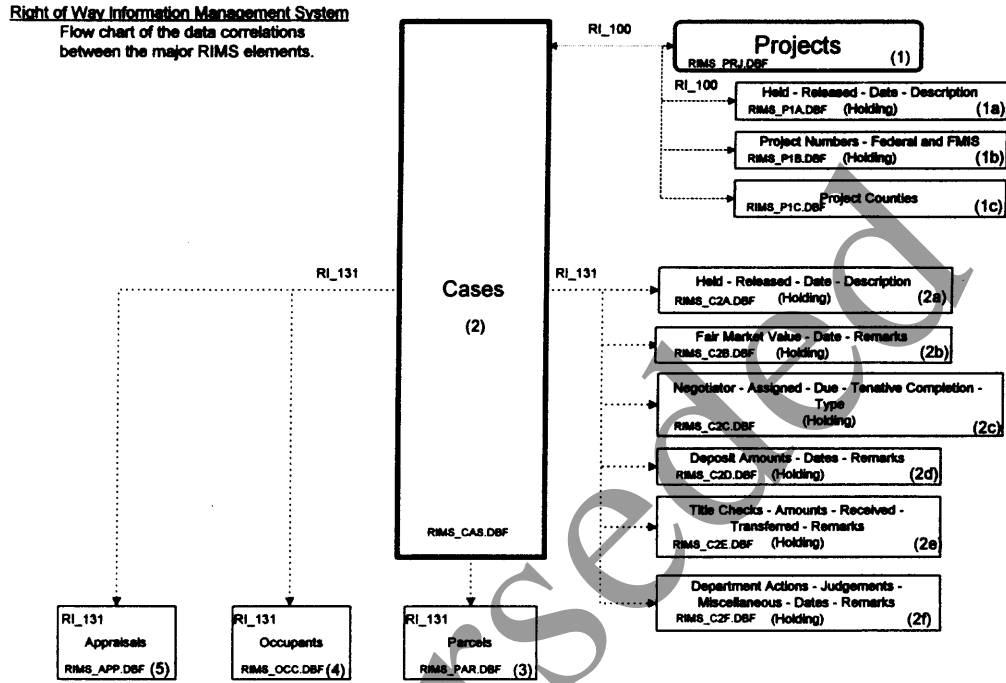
Right of Way Information Management System
Flow chart of the data correlations between the major RIMS elements.

RI_100

Projects
RIMS_PRJ.DBF (1)

RI_100

Held - Released - Date - Description
RIMS_P1A.DBF (Holding) (1a)

Project Numbers - Federal and FMIS
RIMS_P1B.DBF (Holding) (1b)

Project Counties
RIMS_P1C.DBF (1c)

RI_131

Cases
(2)
RIMS_CAS.DBF

RI_131

Held - Released - Date - Description
RIMS_C2A.DBF (Holding) (2a)

Fair Market Value - Date - Remarks
RIMS_C2B.DBF (Holding) (2b)

Negotiator - Assigned - Due - Tenative Completion - Type
(Holding)
RIMS_C2C.DBF (2c)

Deposit Amounts - Dates - Remarks
RIMS_C2D.DBF (Holding) (2d)

Title Checks - Amounts - Received - Transferred - Remarks
RIMS_C2E.DBF (Holding) (2e)

Department Actions - Judgements - Miscellaneous - Dates - Remarks
RIMS_C2F.DBF (Holding) (2f)

RI_131
Appraisals
RIMS_APP.DBF (5)

RI_131
Occupants
RIMS_OCC.DBF (4)

RI_131
Parcels
RIMS_PAR.DBF (3)

Superseded